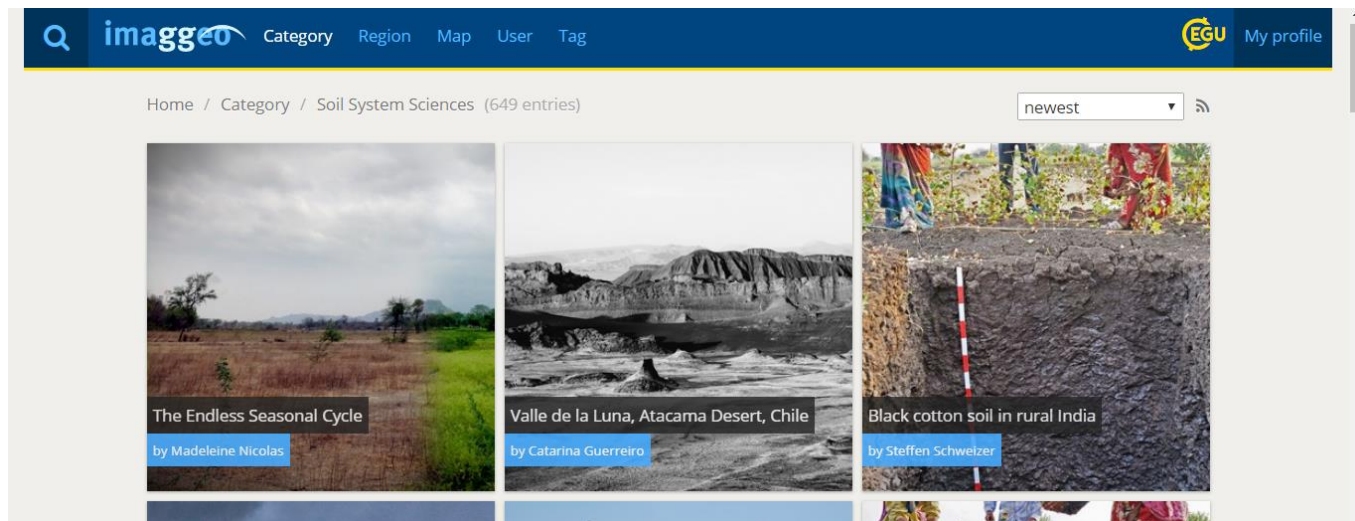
imaggeo Category Region Map User Tag

EGU My profile

Home / Category / Soil System Sciences (649 entries)

newest

The Endless Seasonal Cycle

by Madeleine Nicolas

Valle de la Luna, Atacama Desert, Chile

by Catarina Guerreiro

Black cotton soil in rural India

by Steffen Schweizer